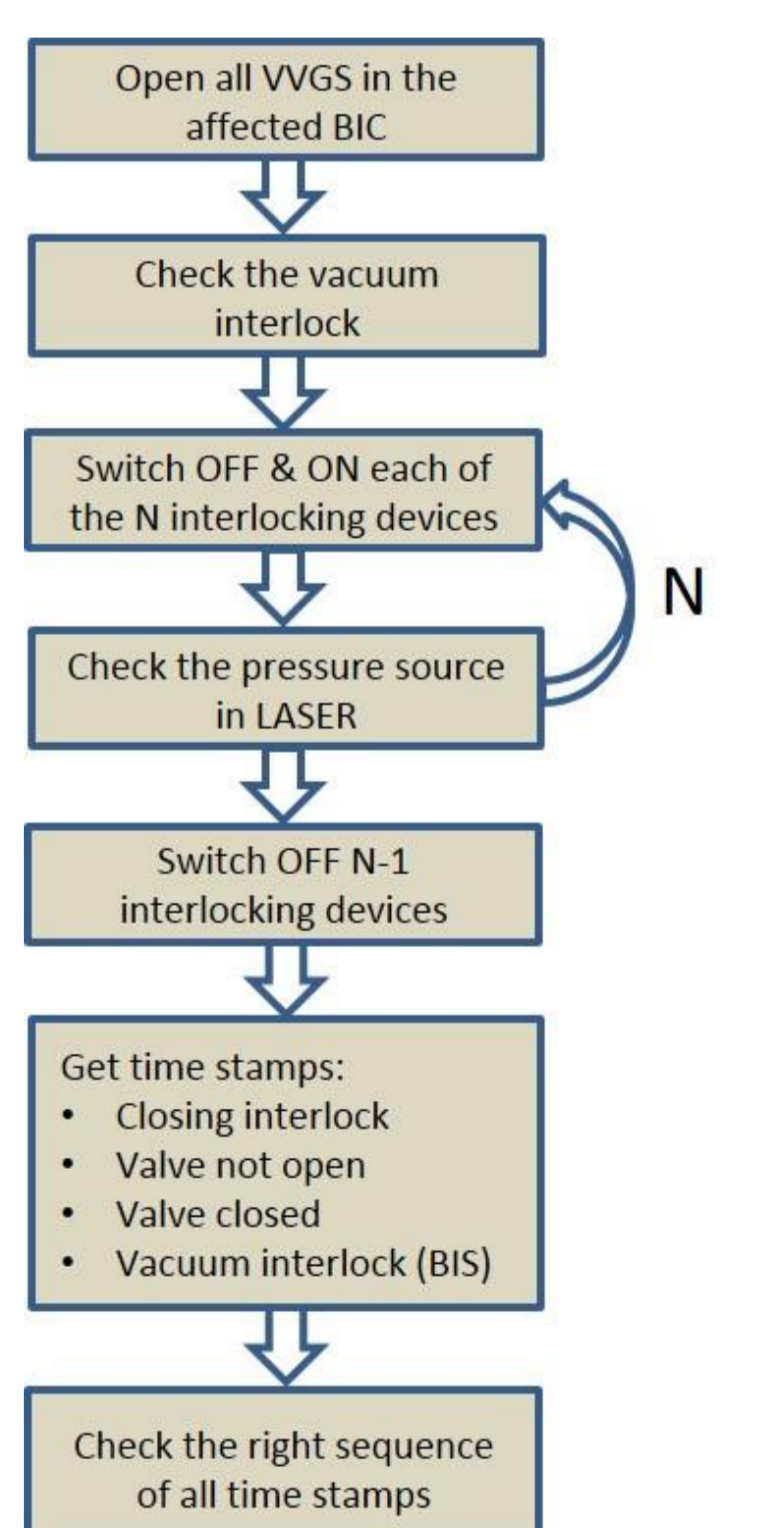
Open all VVGS in the affected BIC

Check the vacuum interlock

Switch OFF & ON each of the N interlocking devices

N

Check the pressure source in LASER

Switch OFF N-1 interlocking devices

Get time stamps:
- Closing interlock
- Valve not open
- Valve closed
- Vacuum interlock (BIS)

Check the right sequence of all time stamps